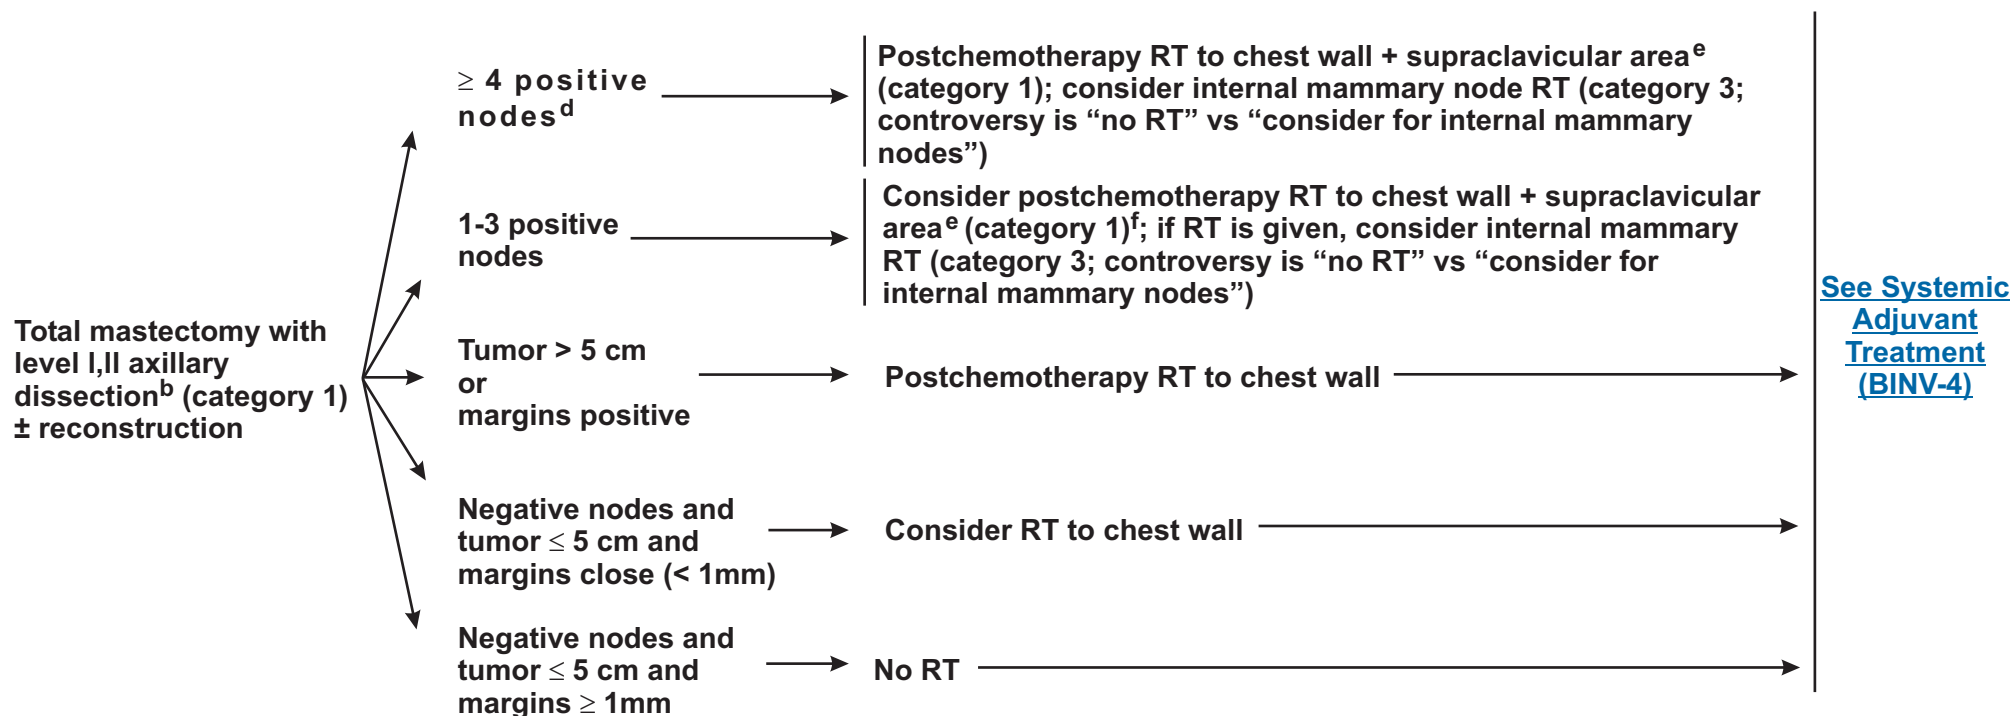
Total mastectomy with level I,II axillary dissection$^{b}$ (category 1) ± reconstruction

≥ 4 positive nodes$^{d}$

Postchemotherapy RT to chest wall + supraclavicular area$^{e}$ (category 1); consider internal mammary node RT (category 3; controversy is “no RT” vs “consider for internal mammary nodes”)

1-3 positive nodes

Consider postchemotherapy RT to chest wall + supraclavicular area$^{e}$ (category 1)$^{f}$; if RT is given, consider internal mammary RT (category 3; controversy is “no RT” vs “consider for internal mammary nodes”)

Tumor > 5 cm or margins positive

Postchemotherapy RT to chest wall

Negative nodes and tumor ≤ 5 cm and margins close (< 1mm)

Consider RT to chest wall

Negative nodes and tumor ≤ 5 cm and margins ≥ 1mm

No RT

See Systemic Adjuvant Treatment (BINV-4)